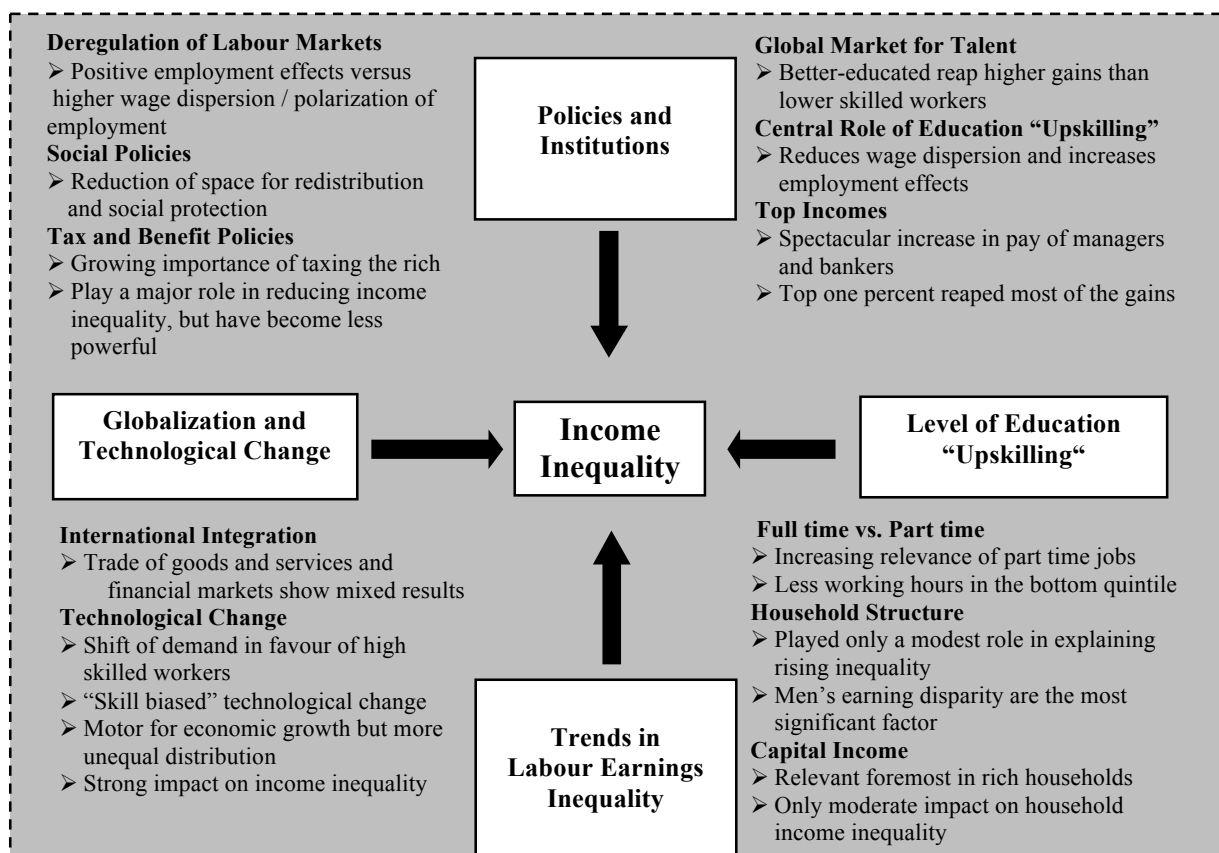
Deregulation of Labour Markets
➢ Positive employment effects versus higher wage dispersion / polarization of employment
Social Policies
➢ Reduction of space for redistribution and social protection
Tax and Benefit Policies
➢ Growing importance of taxing the rich
➢ Play a major role in reducing income inequality, but have become less powerful

Policies and Institutions

Global Market for Talent
➢ Better-educated reap higher gains than lower skilled workers
Central Role of Education "Upskilling"
➢ Reduces wage dispersion and increases employment effects
Top Incomes
➢ Spectacular increase in pay of managers and bankers
➢ Top one percent reaped most of the gains

Globalization and Technological Change

Income Inequality

Level of Education "Upskilling"

International Integration
➢ Trade of goods and services and financial markets show mixed results
Technological Change
➢ Shift of demand in favour of high skilled workers
➢ "Skill biased" technological change
➢ Motor for economic growth but more unequal distribution
➢ Strong impact on income inequality

Trends in Labour Earnings Inequality

Full time vs. Part time
➢ Increasing relevance of part time jobs
➢ Less working hours in the bottom quintile
Household Structure
➢ Played only a modest role in explaining rising inequality
➢ Men's earning disparity are the most significant factor
Capital Income
➢ Relevant foremost in rich households
➢ Only moderate impact on household income inequality